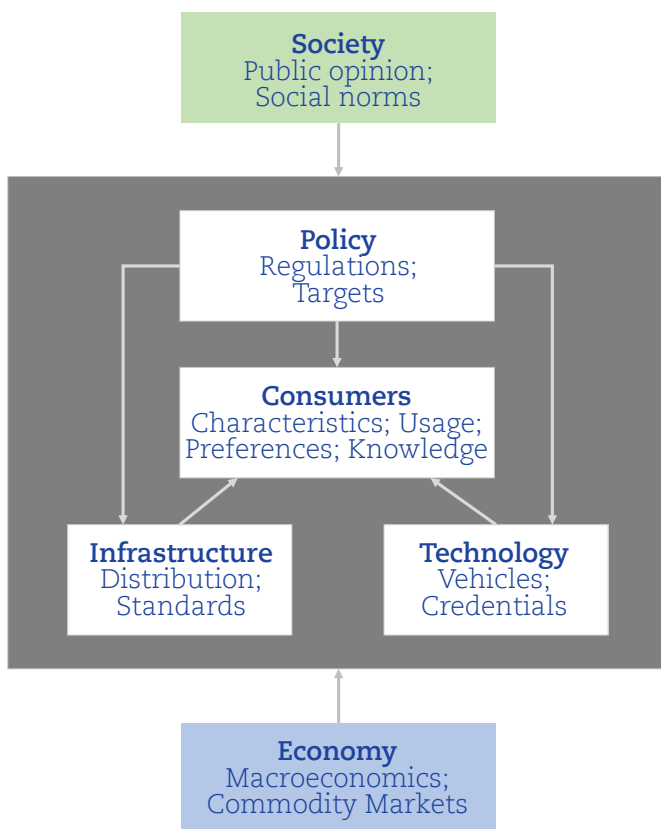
Society
Public opinion;
Social norms

Policy
Regulations;
Targets

Consumers
Characteristics; Usage;
Preferences; Knowledge

Infrastructure
Distribution;
Standards

Technology
Vehicles;
Credentials

Economy
Macroeconomics;
Commodity Markets